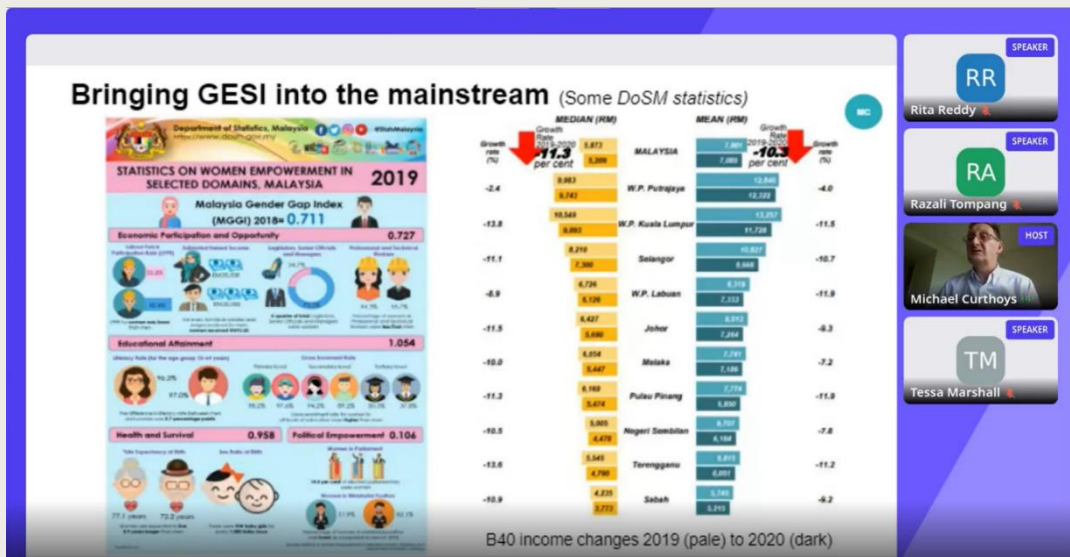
Bringing GESI into the mainstream (Some DoSM statistics)

MC

Department of Statistics, Malaysia

@StatsMalaysia

https://www.dosm.gov.my

STATISTICS ON WOMEN EMPOWERMENT IN SELECTED DOMAINS, MALAYSIA

2019

Malaysia Gender Gap Index (MGGI) 2018= 0.711

Economic Participation and Opportunity 0.727

Educational Attainment 1.054

Health and Survival 0.958

Political Empowerment 0.106

77.1 years

72.2 years

MEDIAN (RM)

MEAN (RM)

Growth rate (%)

Growth Rate 2019-2020 -11.3 per cent

Growth Rate 2019-2020 -10.3 per cent

Growth rate (%)

| Growth rate (%) | Median 2019 | Median 2020 | State | Mean 2019 | Mean 2020 | Growth rate (%) |
|---|---|---|---|---|---|---|
| | 5,873 | 5,209 | MALAYSIA | 7,901 | 7,089 | |
| -2.4 | 9,983 | 9,743 | W.P. Putrajaya | 12,840 | 12,322 | -4.0 |
| -13.8 | 10,549 | 9,093 | W.P. Kuala Lumpur | 13,257 | 11,728 | -11.5 |
| -11.1 | 8,210 | 7,300 | Selangor | 10,827 | 9,668 | -10.7 |
| -8.9 | 6,726 | 6,126 | W.P. Labuan | 8,319 | 7,333 | -11.9 |
| -11.5 | 6,427 | 5,690 | Johor | 8,013 | 7,264 | -9.3 |
| -10.0 | 6,054 | 5,447 | Melaka | 7,741 | 7,186 | -7.2 |
| -11.3 | 6,169 | 5,474 | Pulau Pinang | 7,774 | 6,850 | -11.9 |
| -10.5 | 5,005 | 4,478 | Negeri Sembilan | 6,707 | 6,184 | -7.8 |
| -13.6 | 5,545 | 4,790 | Terengganu | 6,815 | 6,051 | -11.2 |
| -10.9 | 4,235 | 3,773 | Sabah | 5,745 | 5,215 | -9.2 |

B40 income changes 2019 (pale) to 2020 (dark)

SPEAKER
RR
Rita Reddy

SPEAKER
RA
Razali Tompang

HOST
Michael Curthoys

SPEAKER
TM
Tessa Marshall